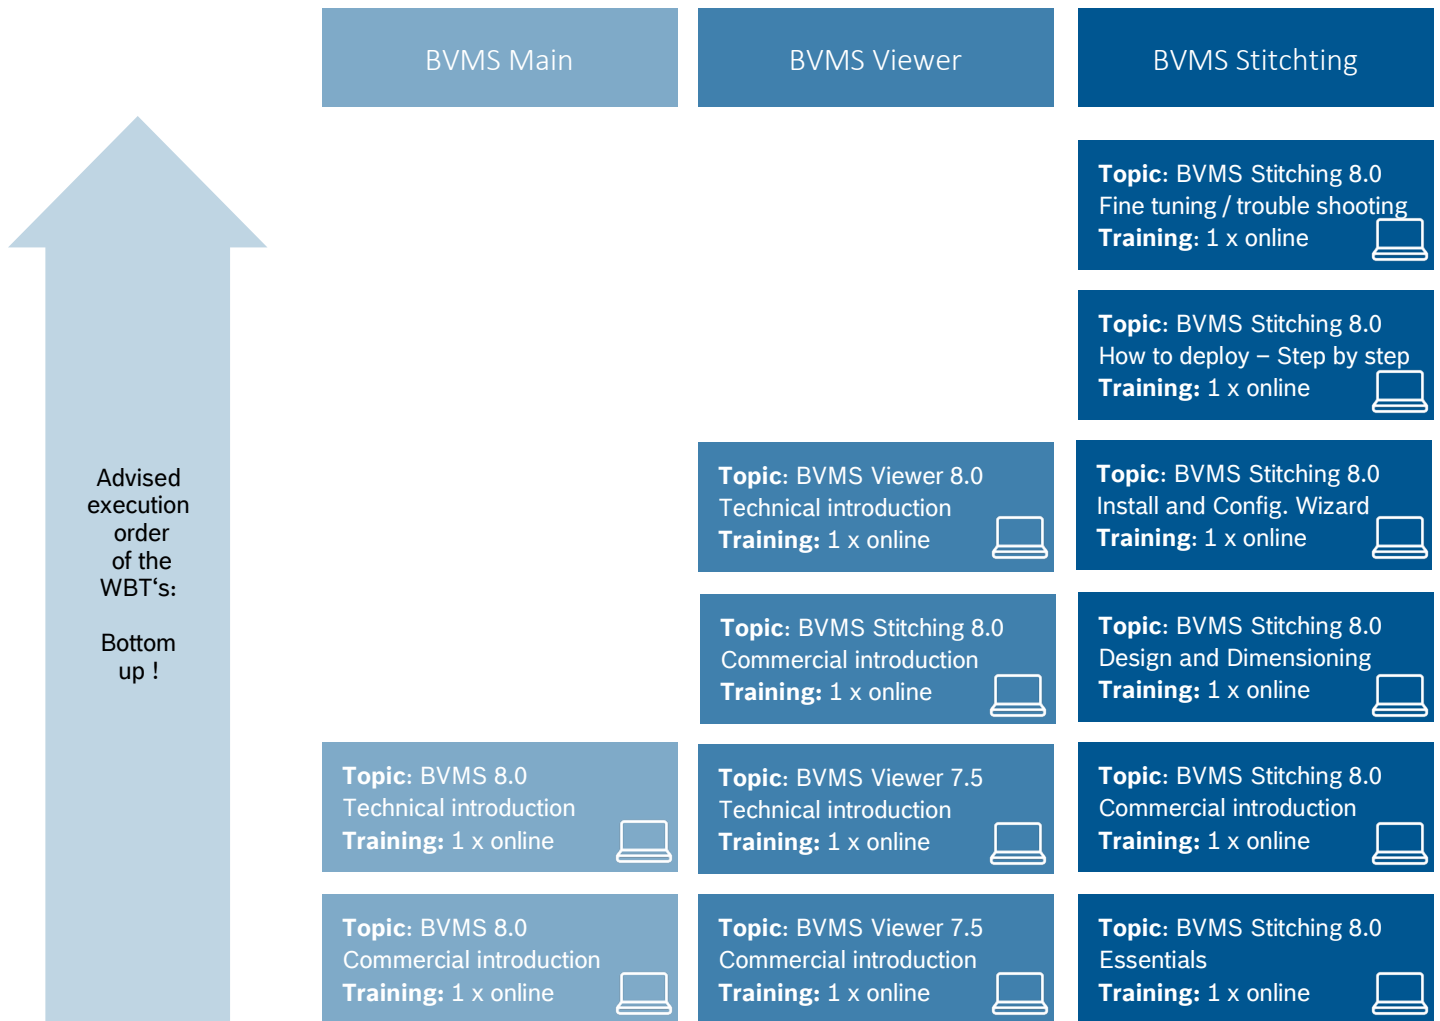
Advised execution order of the WBT‘s:

Bottom up !

BVMS Main

Topic: BVMS 8.0
Technical introduction
Training: 1 x online

Topic: BVMS 8.0
Commercial introduction
Training: 1 x online

BVMS Viewer

Topic: BVMS Viewer 8.0
Technical introduction
Training: 1 x online

Topic: BVMS Stitching 8.0
Commercial introduction
Training: 1 x online

Topic: BVMS Viewer 7.5
Technical introduction
Training: 1 x online

Topic: BVMS Viewer 7.5
Commercial introduction
Training: 1 x online

BVMS Stitchting

Topic: BVMS Stitching 8.0
Fine tuning / trouble shooting
Training: 1 x online

Topic: BVMS Stitching 8.0
How to deploy – Step by step
Training: 1 x online

Topic: BVMS Stitching 8.0
Install and Config. Wizard
Training: 1 x online

Topic: BVMS Stitching 8.0
Design and Dimensioning
Training: 1 x online

Topic: BVMS Stitching 8.0
Commercial introduction
Training: 1 x online

Topic: BVMS Stitching 8.0
Essentials
Training: 1 x online